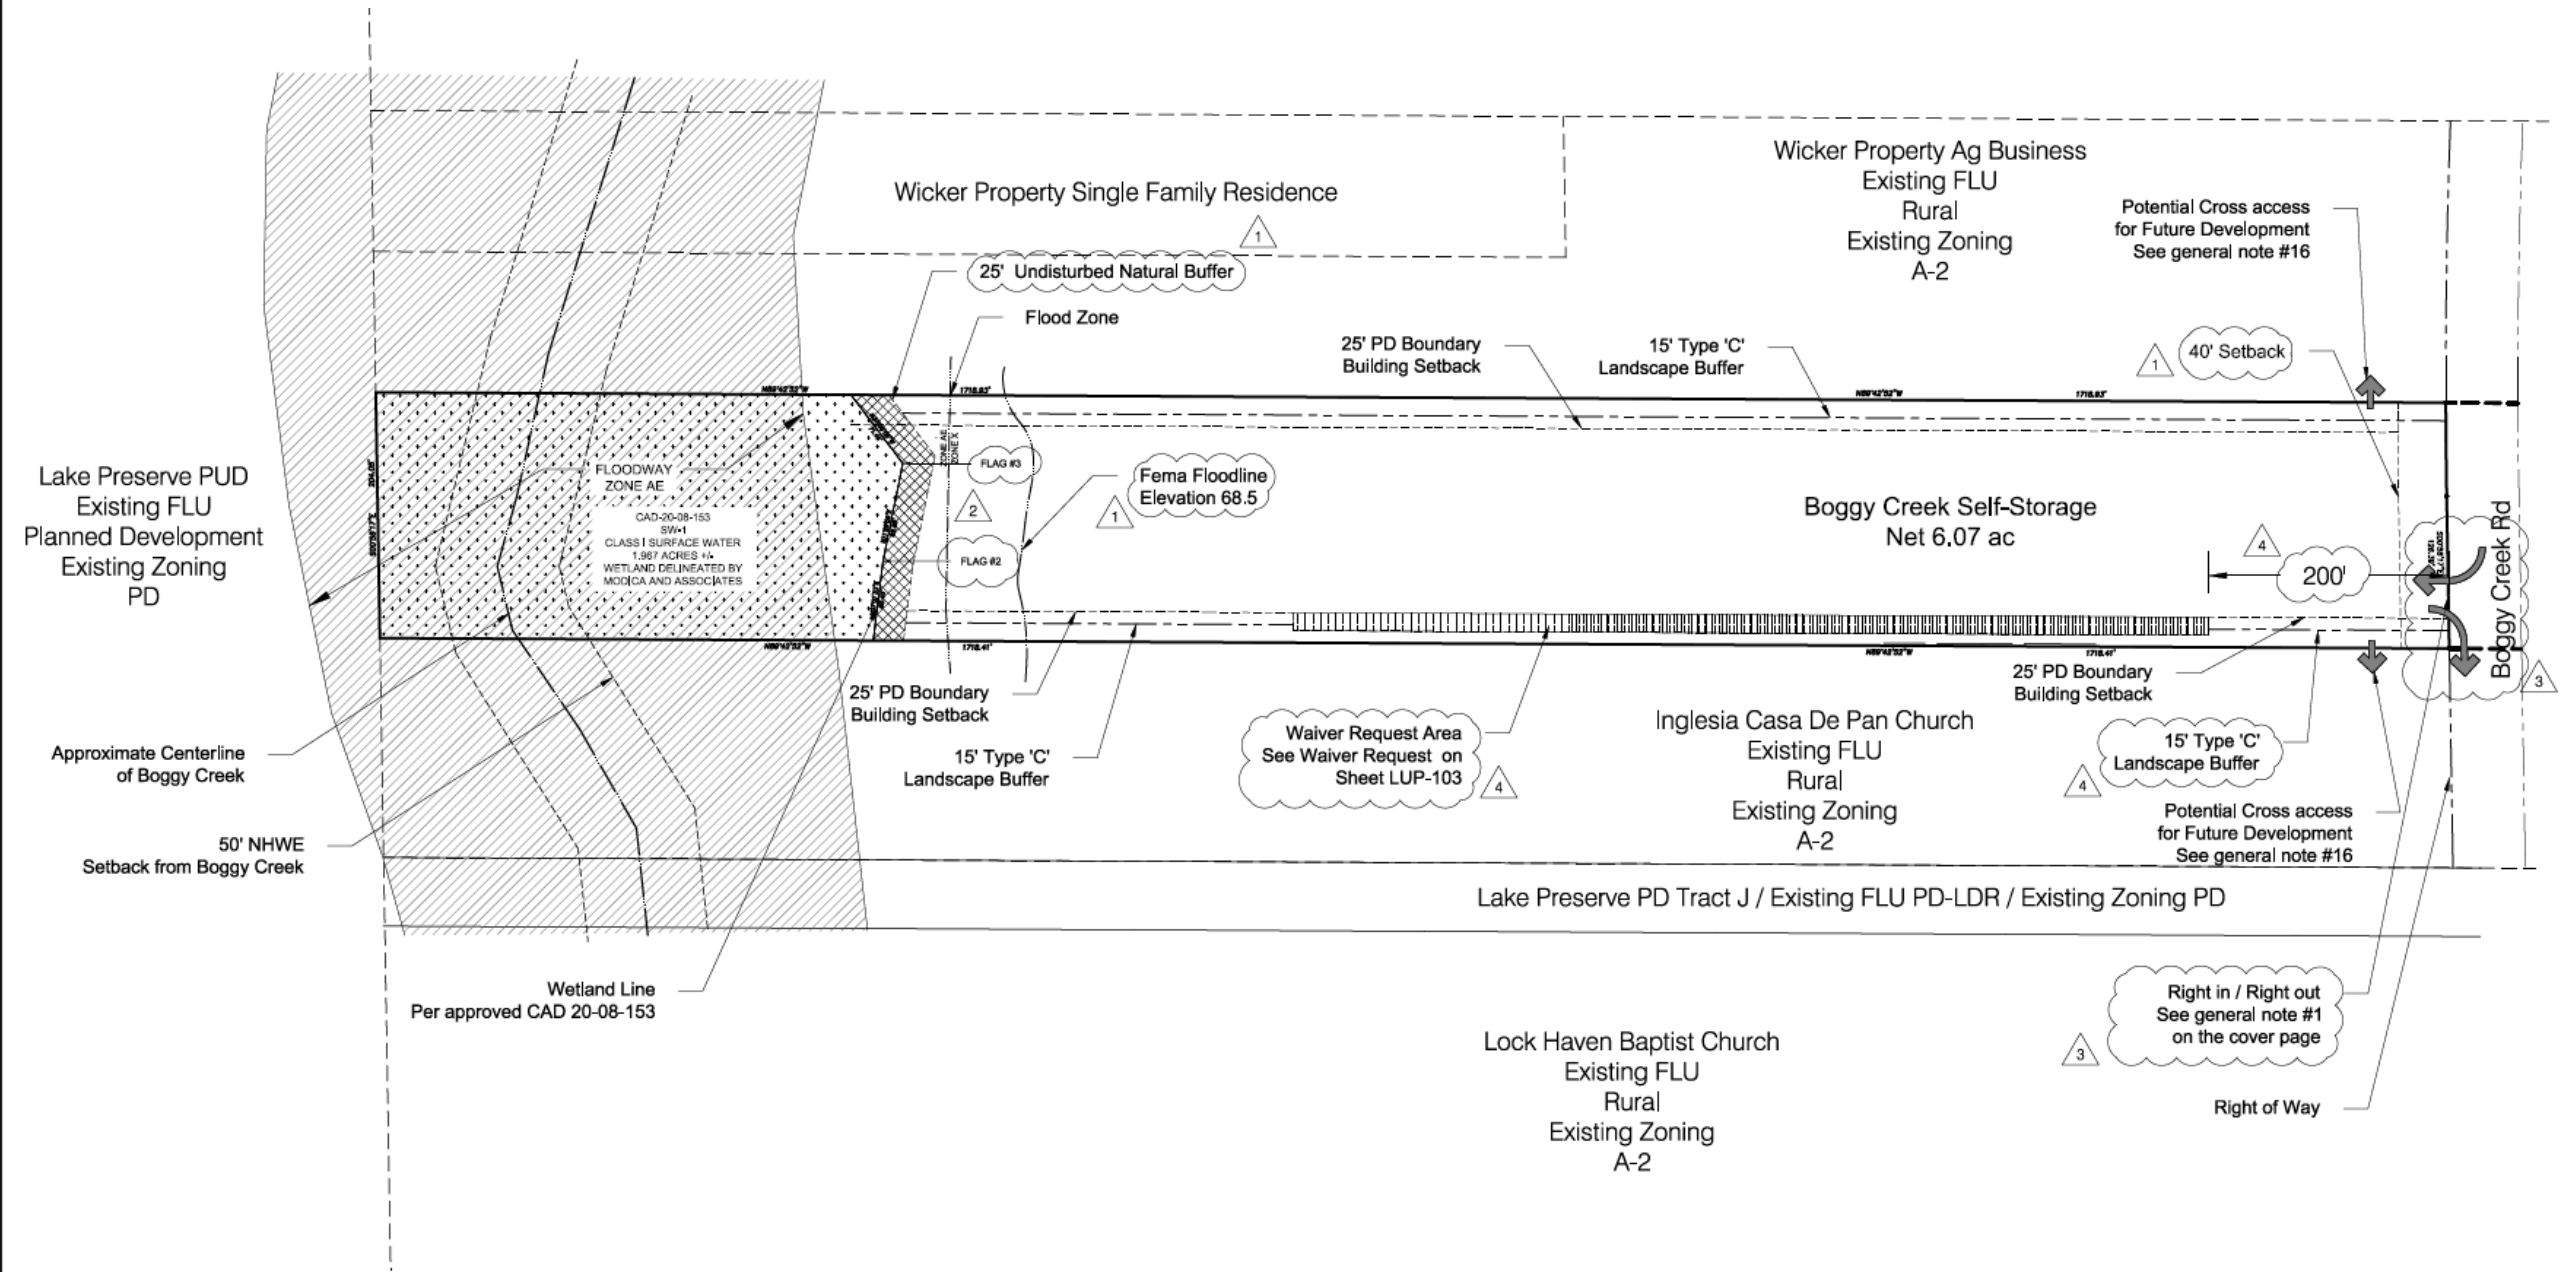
Wicker Property Single Family Residence
1

Wicker Property Ag Business
Existing FLU
Rural
Existing Zoning
A-2

Potential Cross access
for Future Development
See general note #16

25' Undisturbed Natural Buffer

Flood Zone

25' PD Boundary
Building Setback

15' Type 'C'
Landscape Buffer

1
40' Setback

N89°42'52"W
1716.93'
N89°42'52"W
1716.93'

Lake Preserve PUD
Existing FLU
Planned Development
Existing Zoning
PD

FLOODWAY
ZONE AE

CAD-20-08-153
SW-1
CLASS I SURFACE WATER
1.987 ACRES +/-
WETLAND DELINEATED BY
MODICA AND ASSOCIATES

ZONE AE
ZONE X

FLAG #3
FLAG #2

2

Fema Floodline
Elevation 68.5
1

Boggy Creek Self-Storage
Net 6.07 ac

4
200'

Boggy Creek Rd
3

N89°42'52"W
1716.41'
N89°42'52"W
1716.41'

25' PD Boundary
Building Setback

25' PD Boundary
Building Setback

15' Type 'C'
Landscape Buffer

Waiver Request Area
See Waiver Request on
Sheet LUP-103
4

Inglesia Casa De Pan Church
Existing FLU
Rural
Existing Zoning
A-2

15' Type 'C'
Landscape Buffer
4

Potential Cross access
for Future Development
See general note #16

Approximate Centerline
of Boggy Creek

50' NHWE
Setback from Boggy Creek

Lake Preserve PD Tract J / Existing FLU PD-LDR / Existing Zoning PD

Wetland Line
Per approved CAD 20-08-153

Lock Haven Baptist Church
Existing FLU
Rural
Existing Zoning
A-2

Right in / Right out
See general note #1
on the cover page
3

Right of Way